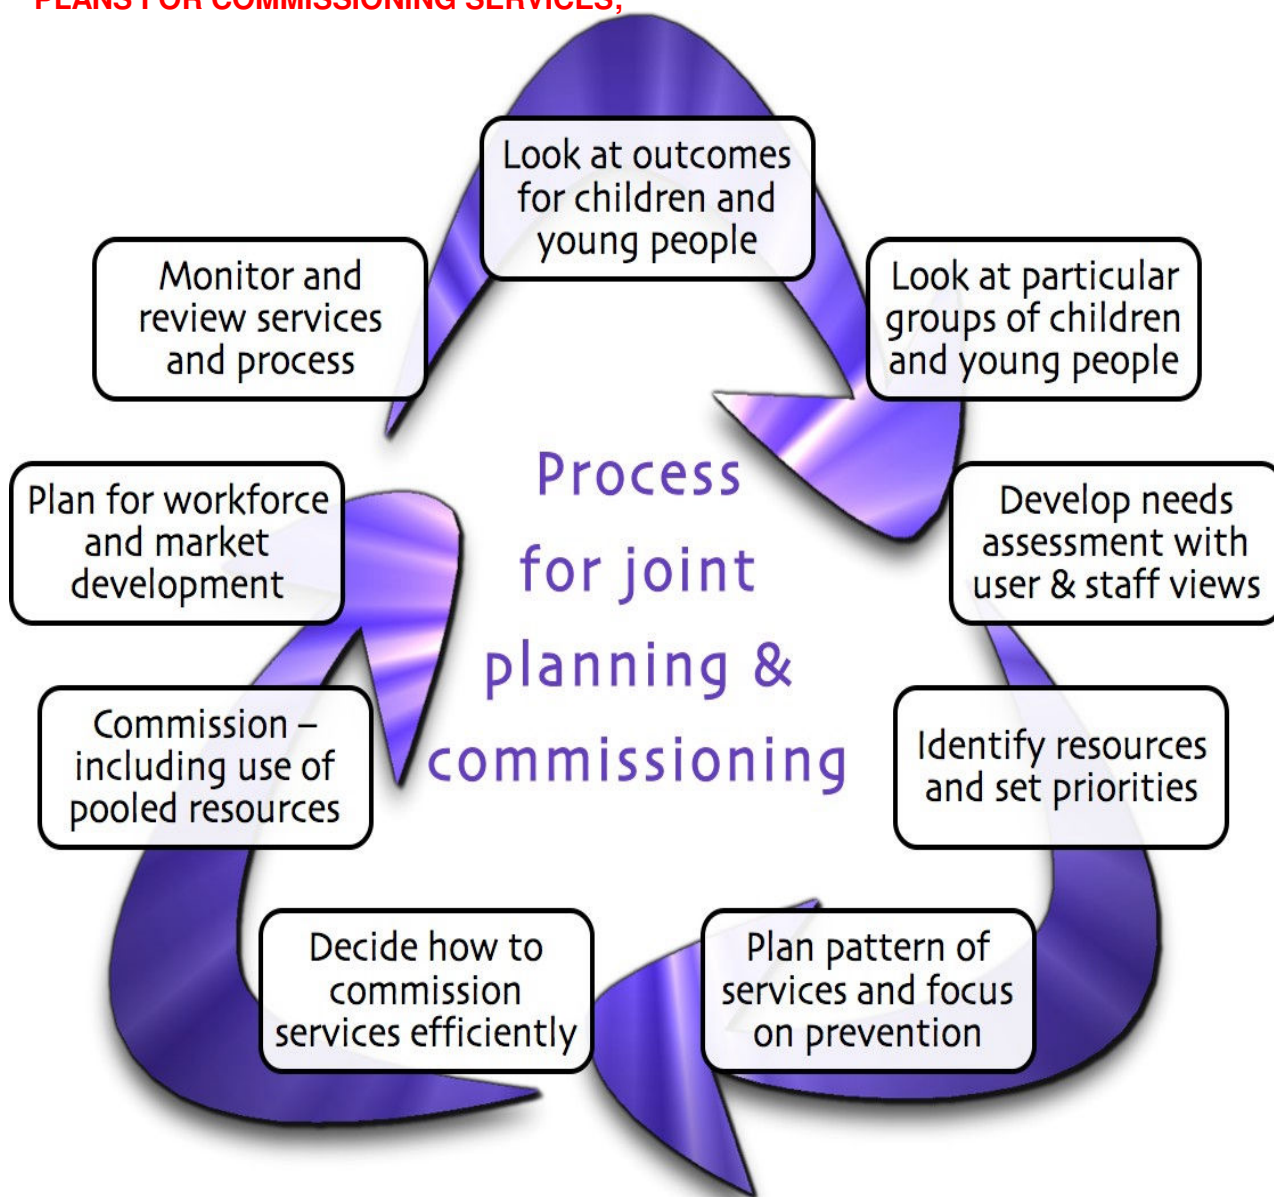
PLANS FOR COMMISSIONING SERVICES;

Look at outcomes for children and young people

Look at particular groups of children and young people

Develop needs assessment with user & staff views

Identify resources and set priorities

Plan pattern of services and focus on prevention

Decide how to commission services efficiently

Commission – including use of pooled resources

Plan for workforce and market development

Monitor and review services and process

Process for joint planning & commissioning